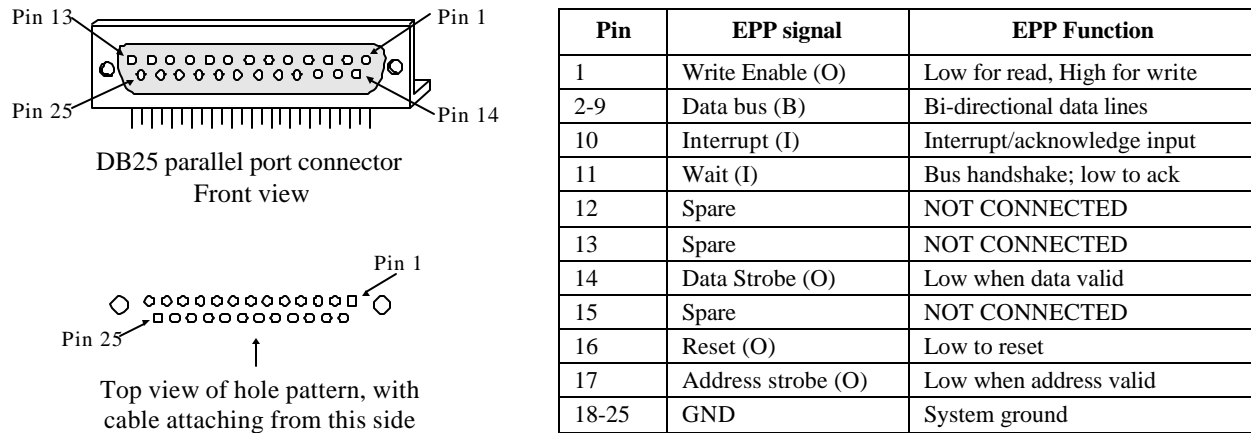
Pin 13
Pin 1
Pin 25
Pin 14

DB25 parallel port connector
Front view

Pin 1
Pin 25

Top view of hole pattern, with cable attaching from this side

| Pin | EPP signal | EPP Function |
|---|---|---|
| 1 | Write Enable (O) | Low for read, High for write |
| 2-9 | Data bus (B) | Bi-directional data lines |
| 10 | Interrupt (I) | Interrupt/acknowledge input |
| 11 | Wait (I) | Bus handshake; low to ack |
| 12 | Spare | NOT CONNECTED |
| 13 | Spare | NOT CONNECTED |
| 14 | Data Strobe (O) | Low when data valid |
| 15 | Spare | NOT CONNECTED |
| 16 | Reset (O) | Low to reset |
| 17 | Address strobe (O) | Low when address valid |
| 18-25 | GND | System ground |